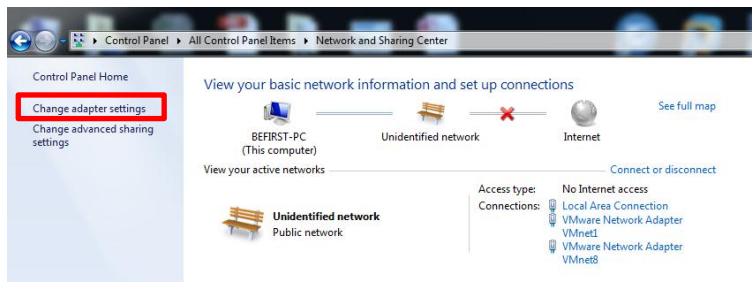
▸ Control Panel ▸ All Control Panel Items ▸ Network and Sharing Center

Control Panel Home

Change adapter settings

Change advanced sharing settings

View your basic network information and set up connections

See full map

BEFIRST-PC
(This computer)

Unidentified network

Internet

View your active networks

Connect or disconnect

Unidentified network
Public network

Access type: No Internet access
Connections: Local Area Connection
VMware Network Adapter VMnet1
VMware Network Adapter VMnet8